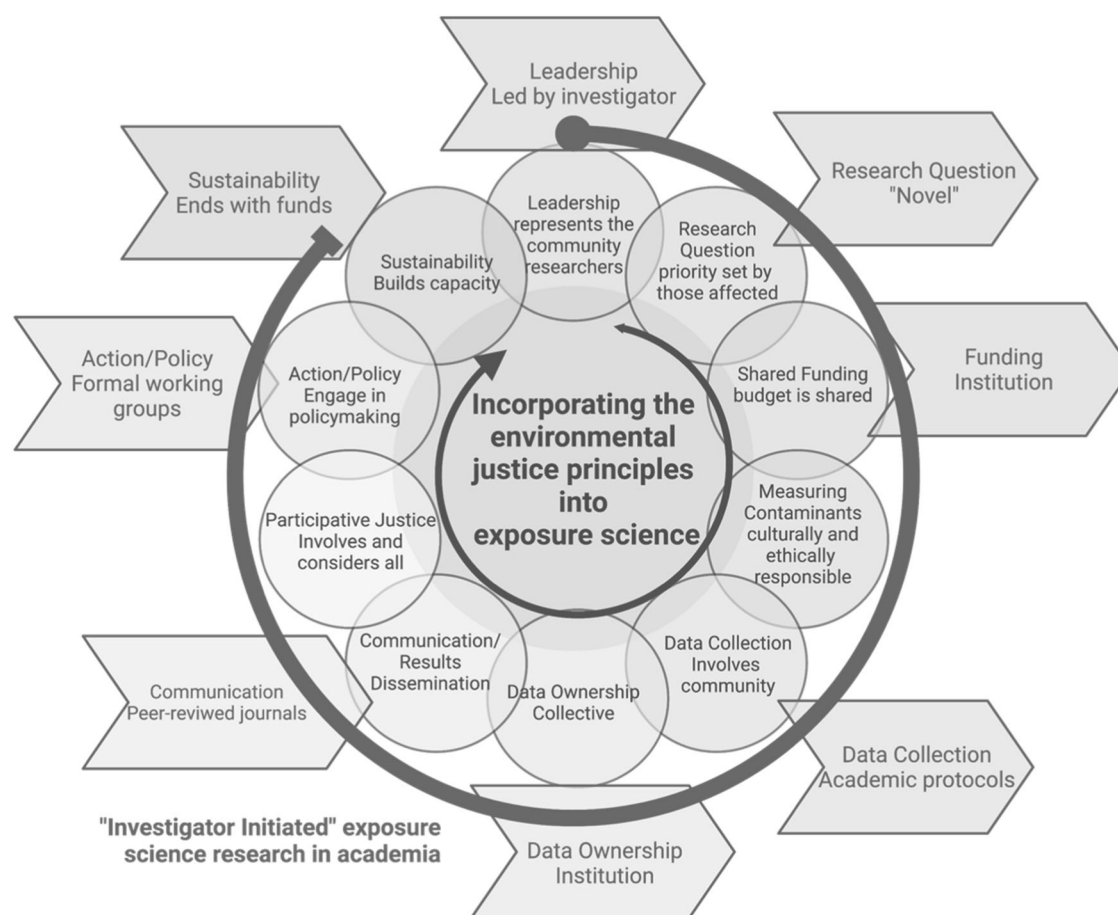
Leadership
Led by investigator

Research Question
"Novel"

Funding
Institution

Sustainability
Ends with funds

Action/Policy
Formal working groups

Communication
Peer-reviwed journals

Data Collection
Academic protocols

Data Ownership
Institution

Leadership represents the community researchers

Research Question priority set by those affected

Shared Funding budget is shared

Measuring Contaminants culturally and ethically responsible

Data Collection Involves community

Data Ownership Collective

Communication/ Results Dissemination

Participative Justice Involves and considers all

Action/Policy Engage in policymaking

Sustainability Builds capacity

Incorporating the environmental justice principles into exposure science

"Investigator Initiated" exposure science research in academia